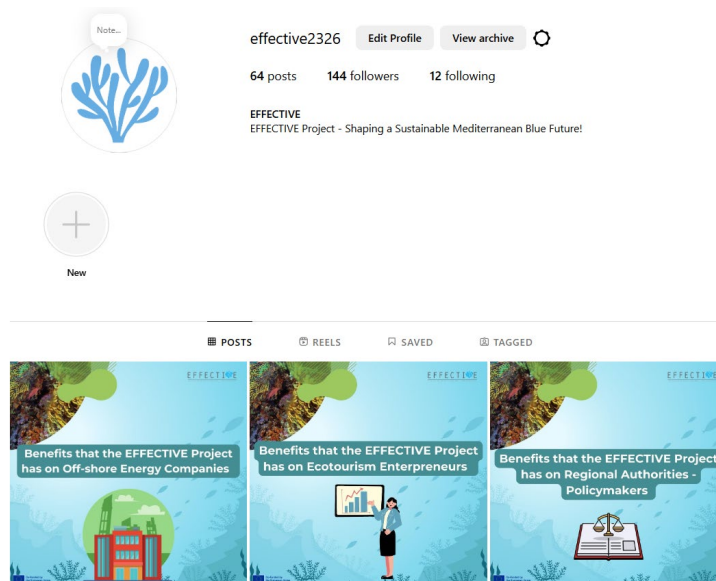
Note...

effective2326 Edit Profile View archive

64 posts 144 followers 12 following

EFFECTIVE
EFFECTIVE Project - Shaping a Sustainable Mediterranean Blue Future!

New

POSTS REELS SAVED TAGGED

EFFECTIVE

Benefits that the EFFECTIVE Project has on Off-shore Energy Companies

EFFECTIVE

Benefits that the EFFECTIVE Project has on Ecotourism Enterpreneurs

EFFECTIVE

Benefits that the EFFECTIVE Project has on Regional Authorities - Policymakers